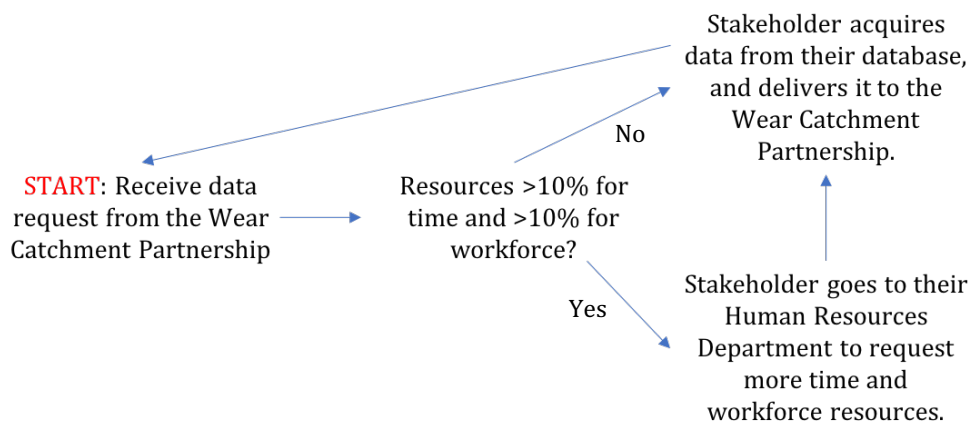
Stakeholder acquires data from their database, and delivers it to the Wear Catchment Partnership.

No

START: Receive data request from the Wear Catchment Partnership

Resources >10% for time and >10% for workforce?

Yes

Stakeholder goes to their Human Resources Department to request more time and workforce resources.